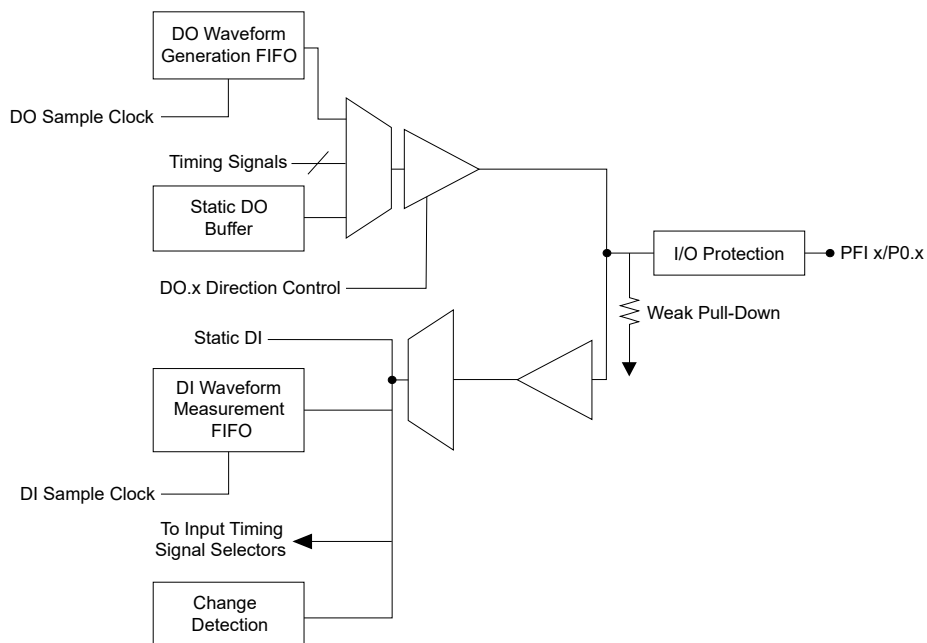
DO Waveform Generation FIFO

DO Sample Clock

Timing Signals

Static DO Buffer

DO.x Direction Control

I/O Protection

PFI x/P0.x

Weak Pull-Down

Static DI

DI Waveform Measurement FIFO

DI Sample Clock

To Input Timing Signal Selectors

Change Detection